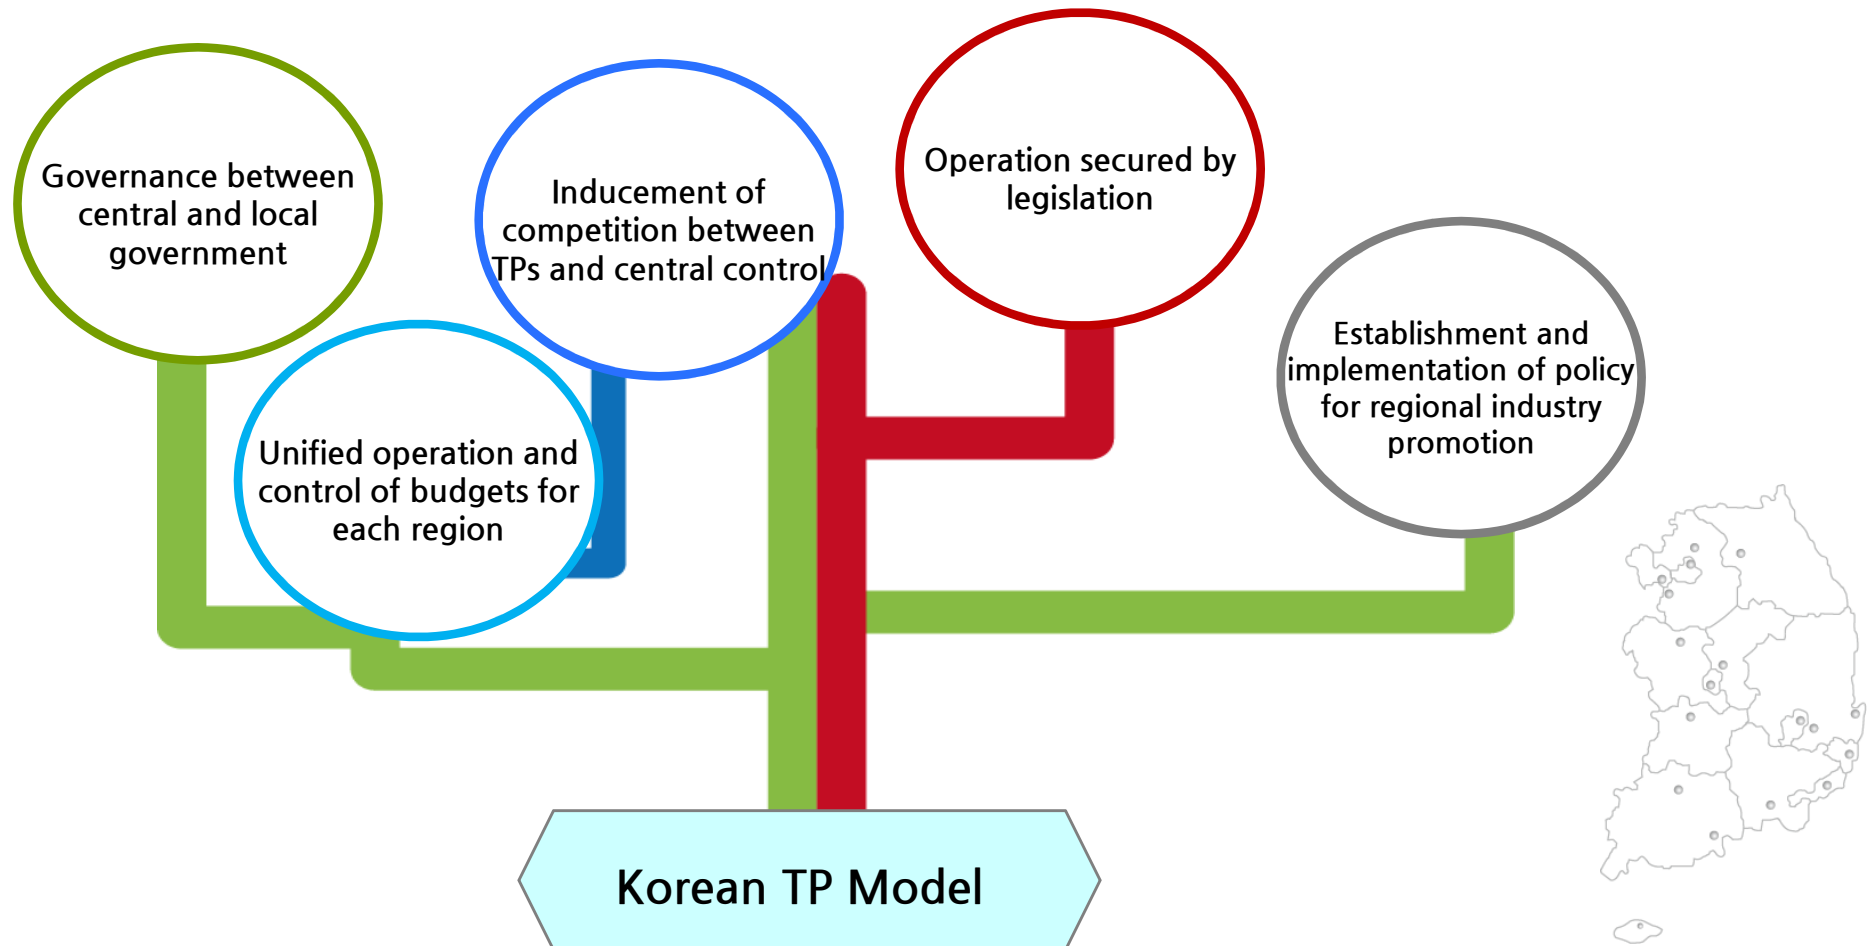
Governance between central and local government

Inducement of competition between TPs and central control

Operation secured by legislation

Establishment and implementation of policy for regional industry promotion

Unified operation and control of budgets for each region

Korean TP Model